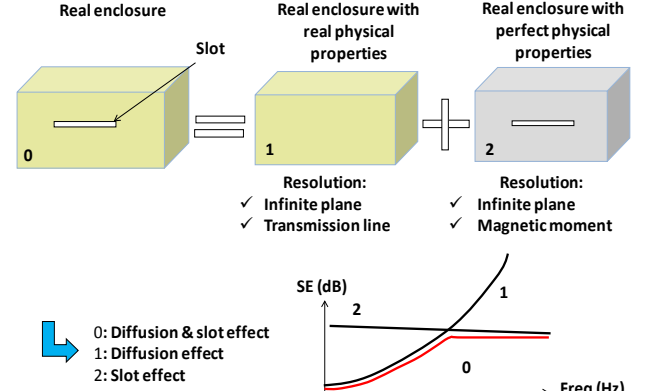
Real enclosure

Real enclosure with real physical properties

Real enclosure with perfect physical properties

Slot

0

1

2

Resolution:
✓ Infinite plane
✓ Transmission line

Resolution:
✓ Infinite plane
✓ Magnetic moment

SE (dB)

2

1

0

Freq (Hz)

0: Diffusion & slot effect
1: Diffusion effect
2: Slot effect